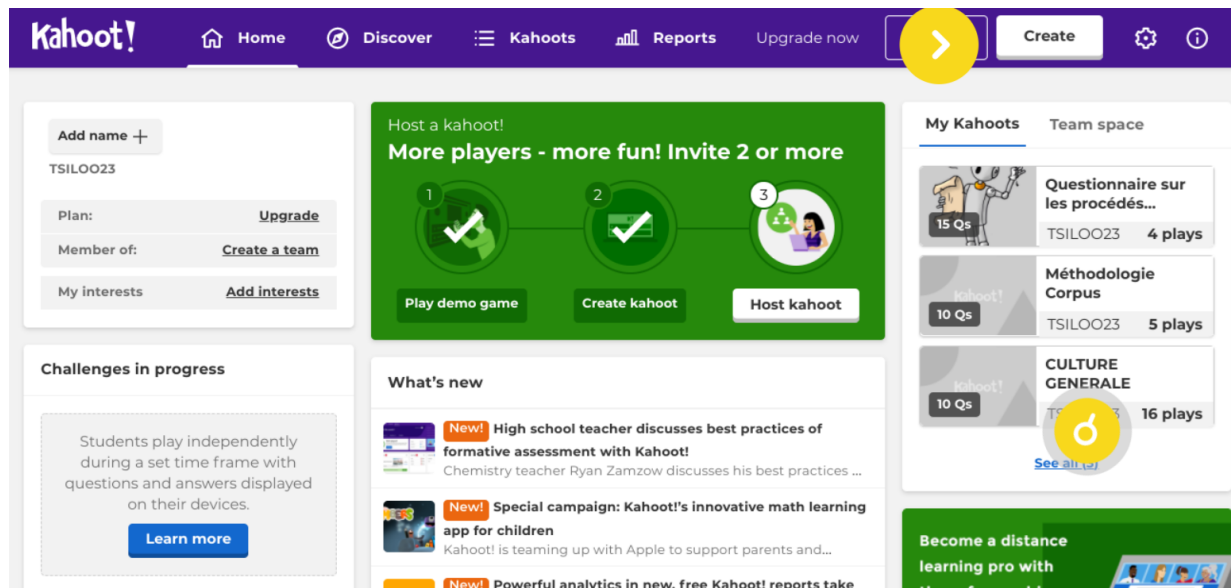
Kahoot! Home Discover Kahoots Reports Upgrade now Create

Add name +
TSILOO23
Plan: Upgrade
Member of: Create a team
My interests Add interests

Challenges in progress
Students play independently during a set time frame with questions and answers displayed on their devices.
Learn more

Host a kahoot!
More players - more fun! Invite 2 or more
1 2 3
Play demo game
Create kahoot
Host kahoot

What's new
New! High school teacher discusses best practices of formative assessment with Kahoot!
Chemistry teacher Ryan Zamzow discusses his best practices ...
New! Special campaign: Kahoot!'s innovative math learning app for children
Kahoot! is teaming up with Apple to support parents and...
New! Powerful analytics in new, free Kahoot! reports take

My Kahoots Team space
15 Qs Questionnaire sur les procédés... TSILOO23 4 plays
10 Qs Méthodologie Corpus TSILOO23 5 plays
10 Qs CULTURE GENERALE TS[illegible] 16 plays
See all (3)

Become a distance learning pro with